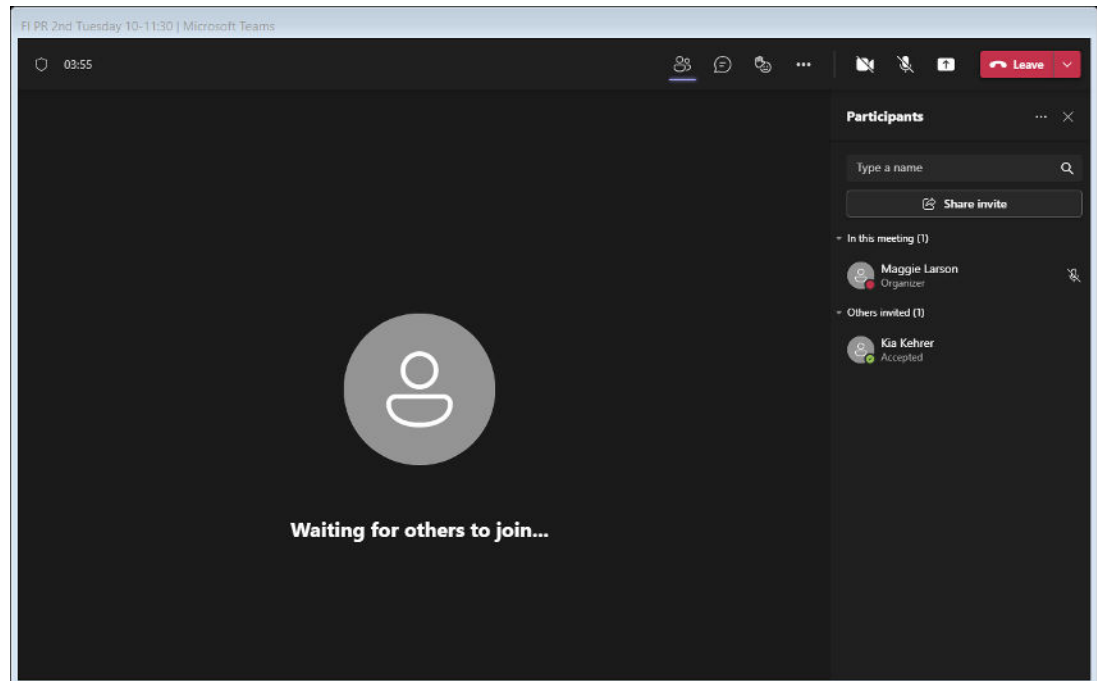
FI PR 2nd Tuesday 10-11:30 | Microsoft Teams

03:55

Leave

Participants

Type a name

Share invite

In this meeting (1)

Maggie Larson
Organizer

Others invited (1)

Kia Kehrer
Accepted

Waiting for others to join...